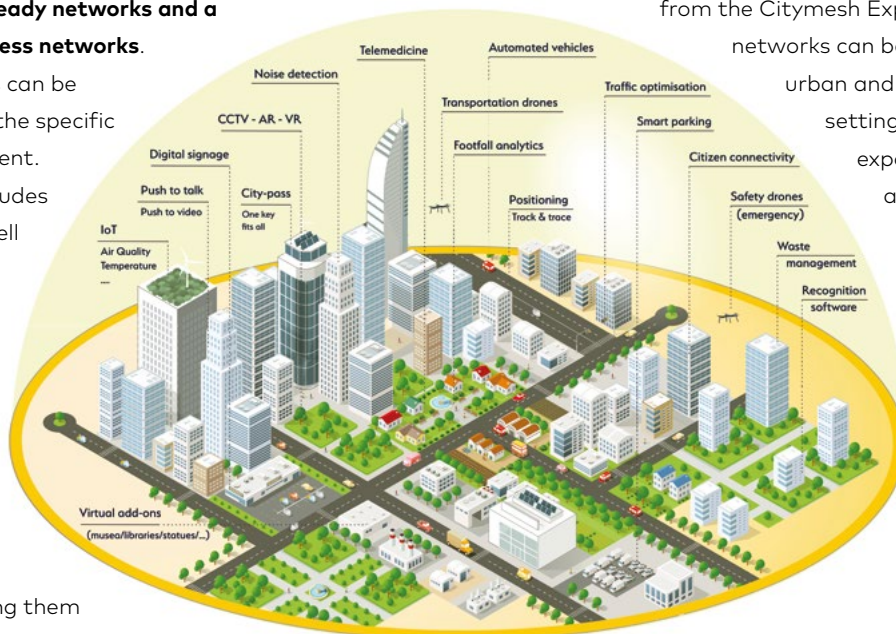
eady networks and a
ess networks.
can be
the specific
ent.
udes
ell

ng them

from the Citymesh Exp
networks can be
urban and
setting
expe
a

Telemedicine
Automated vehicles
Noise detection
Transportation drones
Traffic optimisation
CCTV - AR - VR
Smart parking
Footfall analytics
Digital signage
Citizen connectivity
Push to talk
Push to video
City-pass
One key fits all
Positioning
Track & trace
Safety drones (emergency)
IoT
Air Quality
Temperature
...
Waste management
Recognition software
Virtual add-ons
(musea/libraries/statues/...)